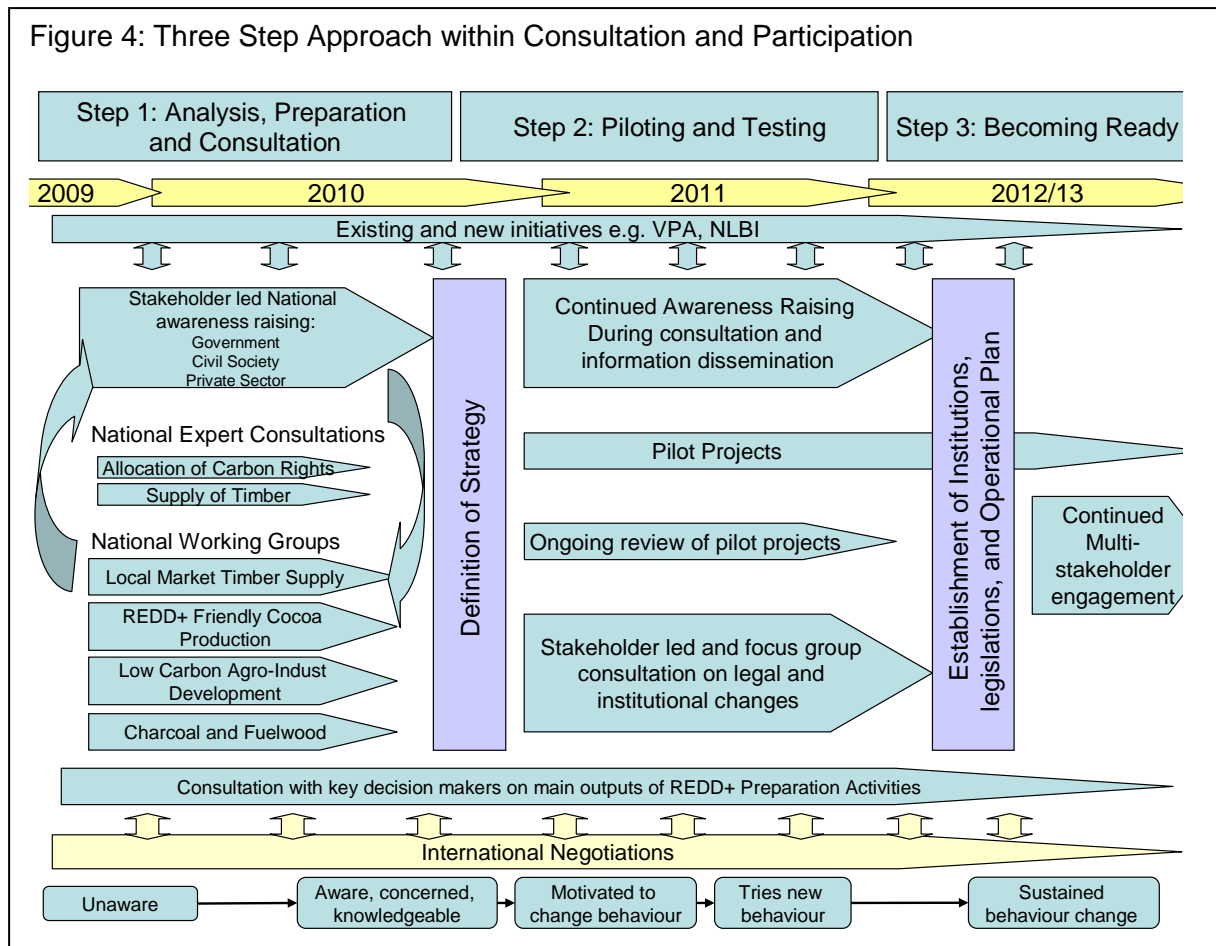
Figure 4: Three Step Approach within Consultation and Participation

Step 1: Analysis, Preparation and Consultation

Step 2: Piloting and Testing

Step 3: Becoming Ready

2009

2010

2011

2012/13

Existing and new initiatives e.g. VPA, NLBI

Stakeholder led National awareness raising:
Government
Civil Society
Private Sector

National Expert Consultations

Allocation of Carbon Rights

Supply of Timber

National Working Groups

Local Market Timber Supply

REDD+ Friendly Cocoa Production

Low Carbon Agro-Indust Development

Charcoal and Fuelwood

Definition of Strategy

Continued Awareness Raising During consultation and information dissemination

Pilot Projects

Ongoing review of pilot projects

Stakeholder led and focus group consultation on legal and institutional changes

Establishment of Institutions, legislations, and Operational Plan

Continued Multi-stakeholder engagement

Consultation with key decision makers on main outputs of REDD+ Preparation Activities

International Negotiations

Unaware

Aware, concerned, knowledgeable

Motivated to change behaviour

Tries new behaviour

Sustained behaviour change